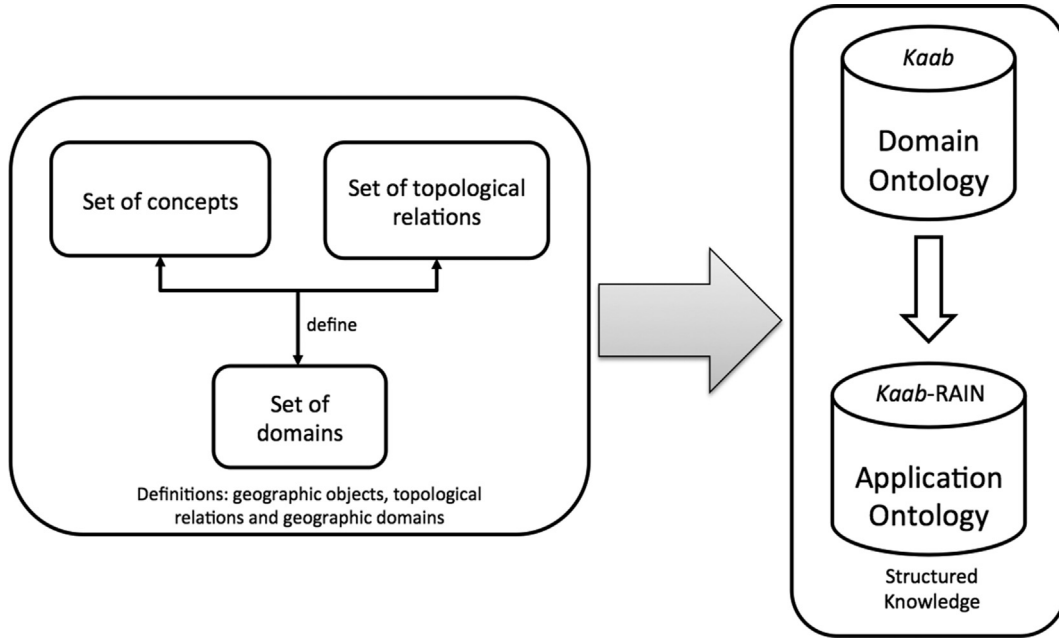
Set of concepts

Set of topological relations

define

Set of domains

Definitions: geographic objects, topological relations and geographic domains

Kaab

Domain Ontology

Kaab-RAIN

Application Ontology

Structured Knowledge